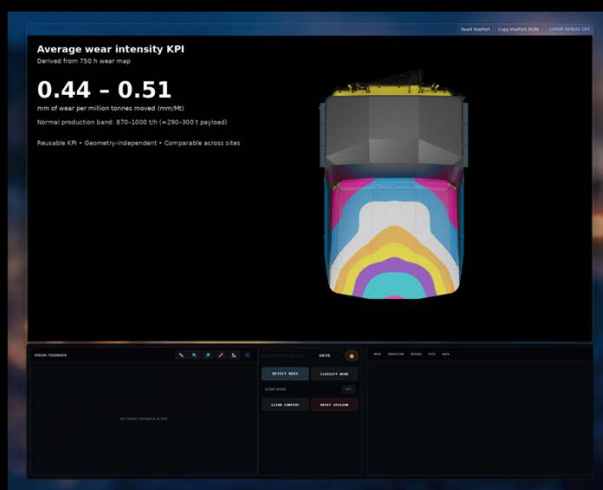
Reset ViewPort Copy ViewPort JSON CAMERA DEBUG OFF

Average wear intensity KPI
Derived from 750 h wear map

0.44 – 0.51
mm of wear per million tonnes moved (mm/Mt)
Normal production band: 870–1000 t/h (≈290–300 t payload)

Reusable KPI • Geometry-independent • Comparable across sites

VISUAL FEEDBACK

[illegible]

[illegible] 1878

DETECT WEAR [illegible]

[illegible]

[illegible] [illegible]

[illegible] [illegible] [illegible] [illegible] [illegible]